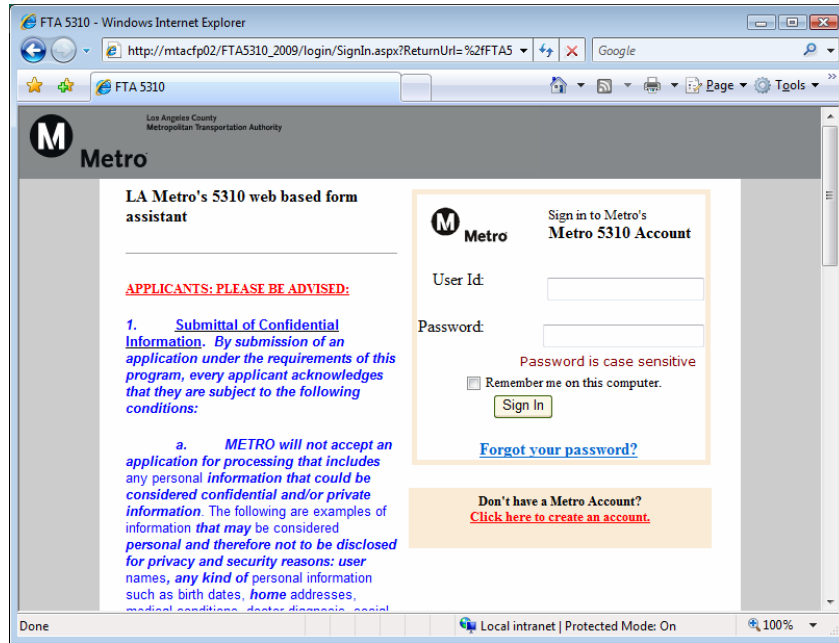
FTA 5310 - Windows Internet Explorer

http://mtacfp02/FTA5310_2009/login/SignIn.aspx?ReturnUrl=%2fFTA5

Google

FTA 5310

Page Tools

Los Angeles County Metropolitan Transportation Authority

Metro

LA Metro's 5310 web based form assistant

APPLICANTS: PLEASE BE ADVISED:

1. Submittal of Confidential Information. By submission of an application under the requirements of this program, every applicant acknowledges that they are subject to the following conditions:

a. METRO will not accept an application for processing that includes any personal information that could be considered confidential and/or private information. The following are examples of information that may be considered personal and therefore not to be disclosed for privacy and security reasons: user names, any kind of personal information such as birth dates, home addresses, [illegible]

Metro

Sign in to Metro's
Metro 5310 Account

User Id:

Password:

Password is case sensitive

Remember me on this computer.

Sign In

Forgot your password?

Don't have a Metro Account?
Click here to create an account.

Done

Local intranet | Protected Mode: On

100%